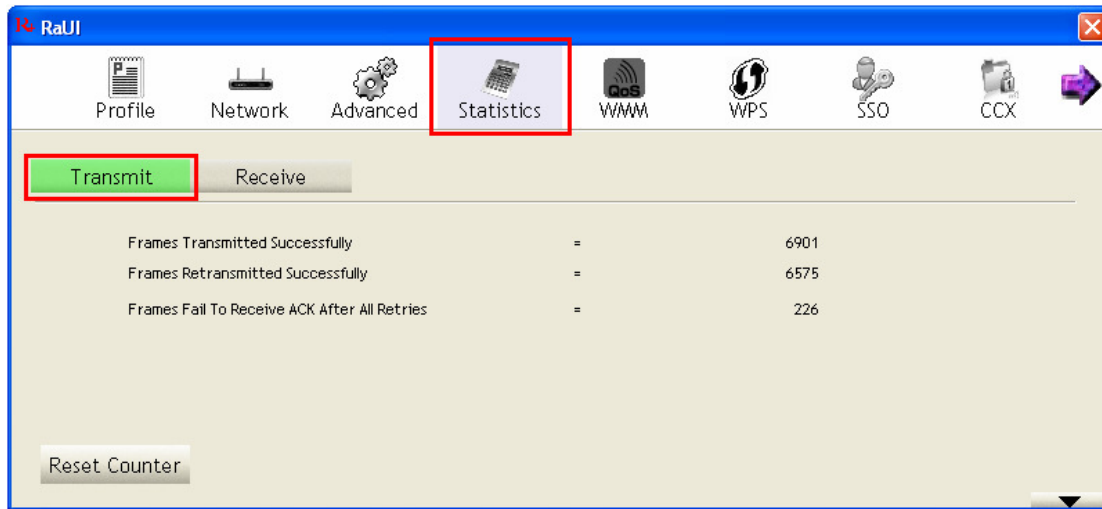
RaUI

Profile Network Advanced Statistics QoS WMM WPS SSO CCX

Transmit Receive

Frames Transmitted Successfully = 6901

Frames Retransmitted Successfully = 6575

Frames Fail To Receive ACK After All Retries = 226

Reset Counter